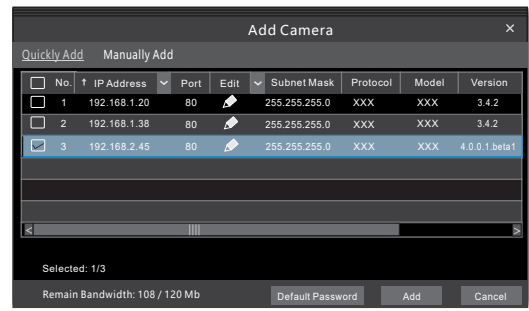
Add Camera

Quickly Add   Manually Add

| No. | IP Address | Port | Edit | Subnet Mask | Protocol | Model | Version |
|---|---|---|---|---|---|---|---|
| 1 | 192.168.1.20 | 80 | | 255.255.255.0 | XXX | XXX | 3.4.2 |
| 2 | 192.168.1.38 | 80 | | 255.255.255.0 | XXX | XXX | 3.4.2 |
| 3 | 192.168.2.45 | 80 | | 255.255.255.0 | XXX | XXX | 4.0.0.1.beta1 |

Selected: 1/3

Remain Bandwidth: 108 / 120 Mb

Default Password   Add   Cancel